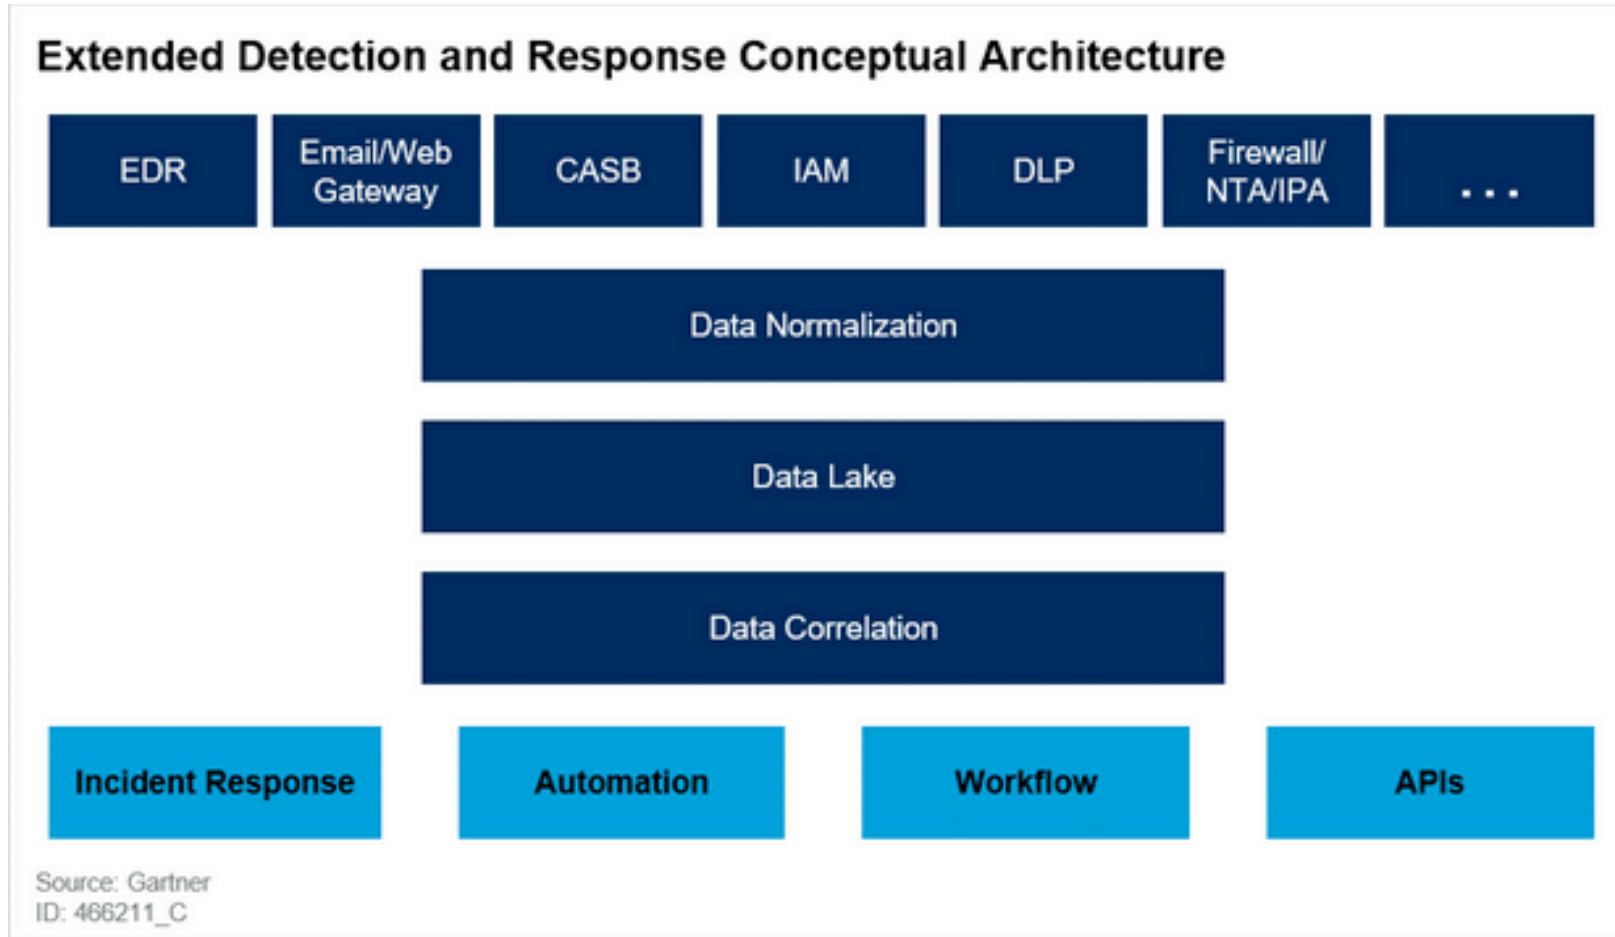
Extended Detection and Response Conceptual Architecture

EDR

Email/Web Gateway

CASB

IAM

DLP

Firewall/ NTA/IPA

. . .

Data Normalization

Data Lake

Data Correlation

Incident Response

Automation

Workflow

APIs

Source: Gartner
ID: 466211_C